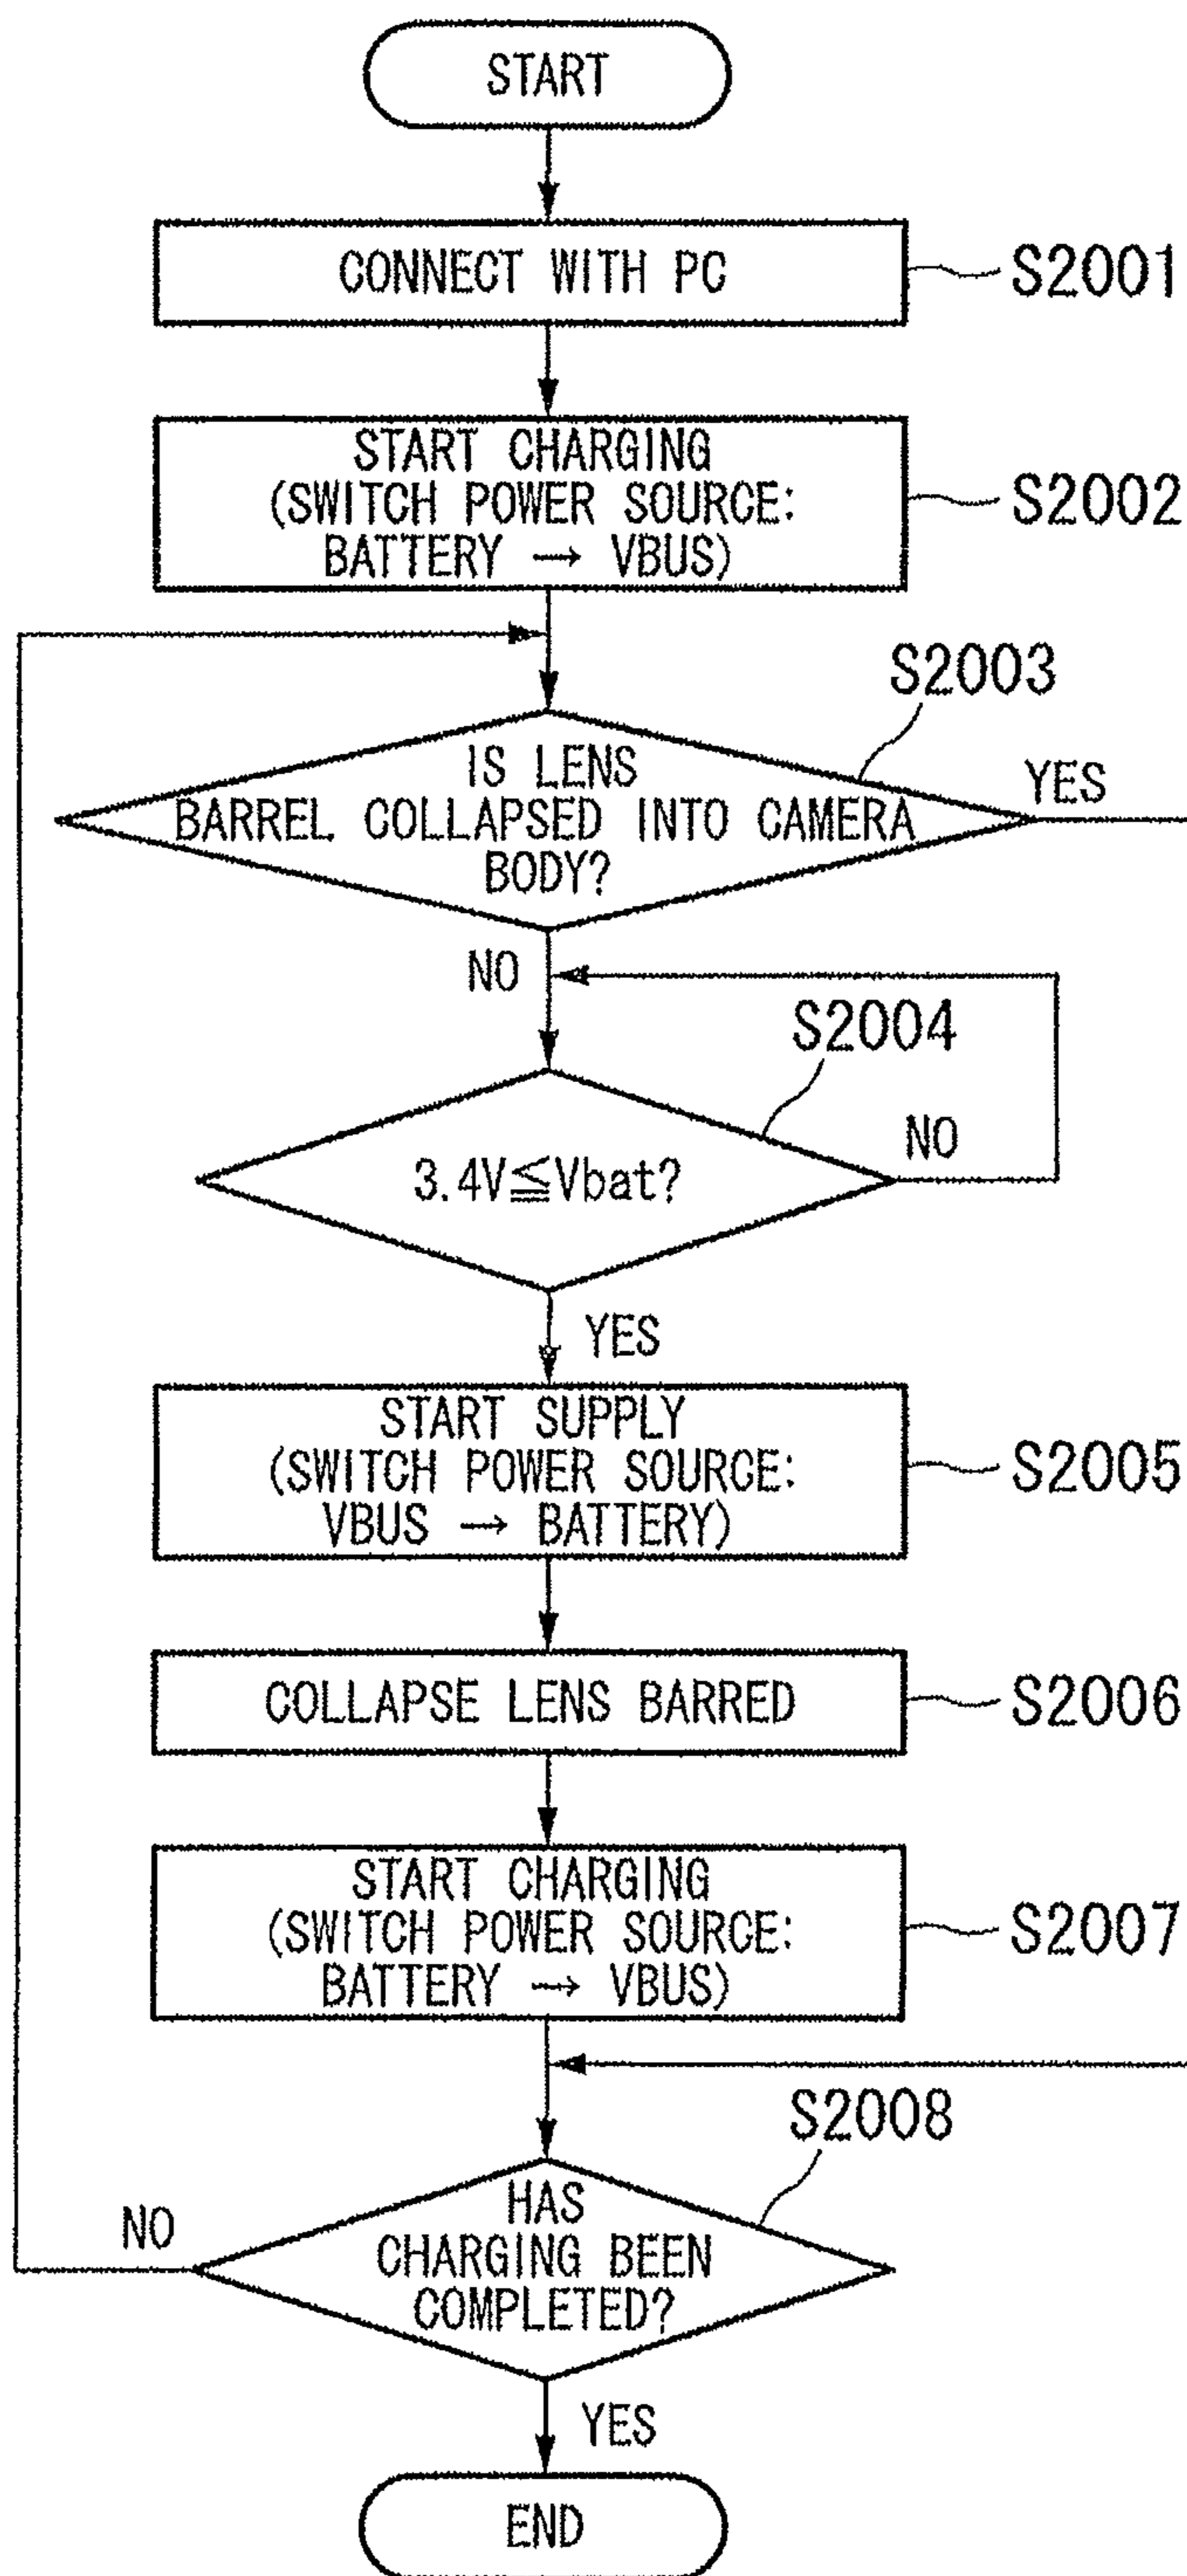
START

CONNECT WITH PC

S2001

START CHARGING (SWITCH POWER SOURCE: BATTERY → VBUS)

S2002

S2003

IS LENS BARREL COLLAPSED INTO CAMERA BODY?

YES

NO

S2004

NO

$3.4V \leqq Vbat$?

YES

START SUPPLY (SWITCH POWER SOURCE: VBUS → BATTERY)

S2005

COLLAPSE LENS BARRED

S2006

START CHARGING (SWITCH POWER SOURCE: BATTERY → VBUS)

S2007

S2008

NO

HAS CHARGING BEEN COMPLETED?

YES

END